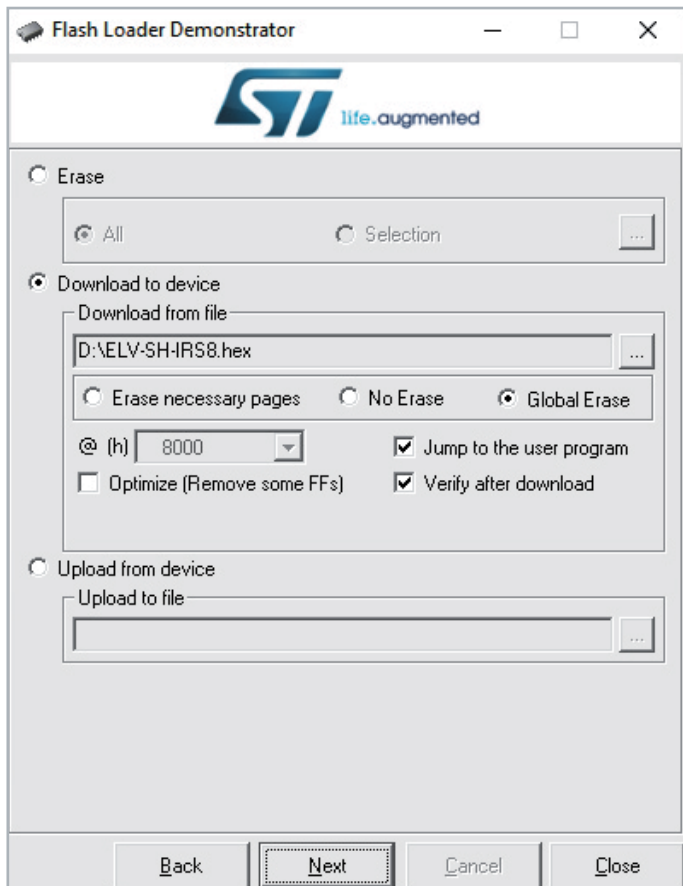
Flash Loader Demonstrator

ST life.augmented

Erase

All

Selection

...

Download to device

Download from file

D:\ELV-SH-IRS8.hex

...

Erase necessary pages

No Erase

Global Erase

@ (h) 8000

Jump to the user program

Optimize (Remove some FFs)

Verify after download

Upload from device

Upload to file

...

Back

Next

Cancel

Close